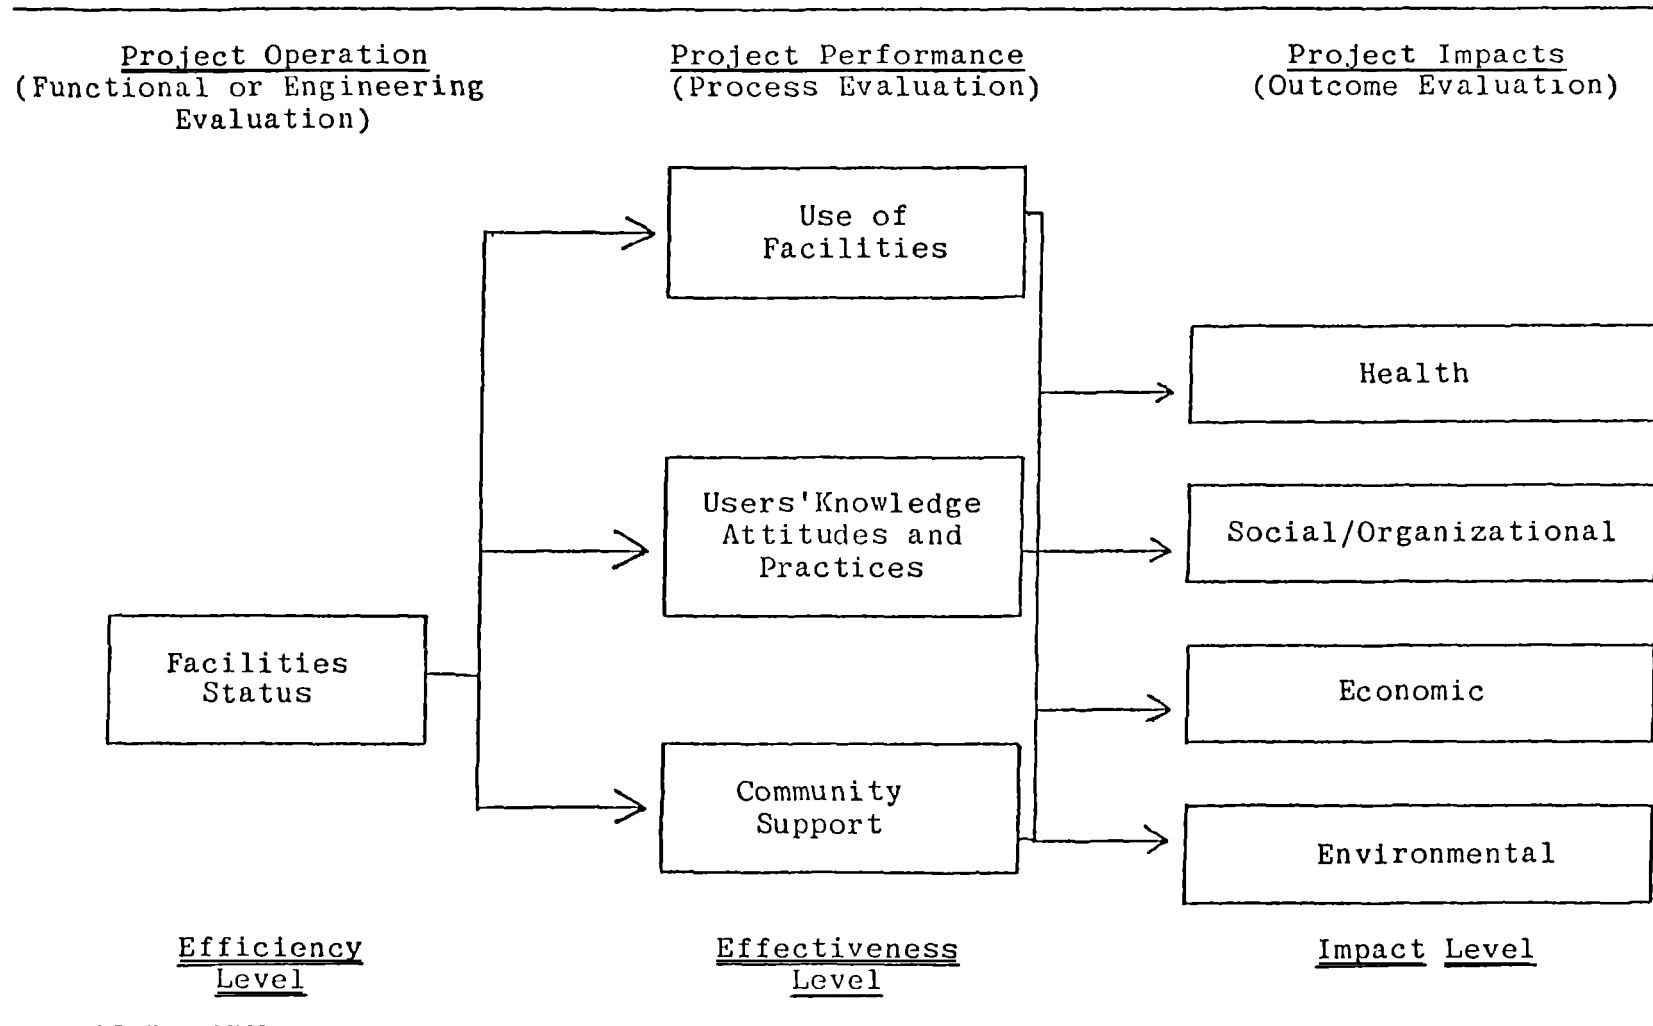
Project Operation
(Functional or Engineering Evaluation)

Project Performance
(Process Evaluation)

Project Impacts
(Outcome Evaluation)

Use of Facilities

Health

Users'Knowledge Attitudes and Practices

Social/Organizational

Facilities Status

Economic

Community Support

Environmental

Efficiency Level

Effectiveness Level

Impact Level